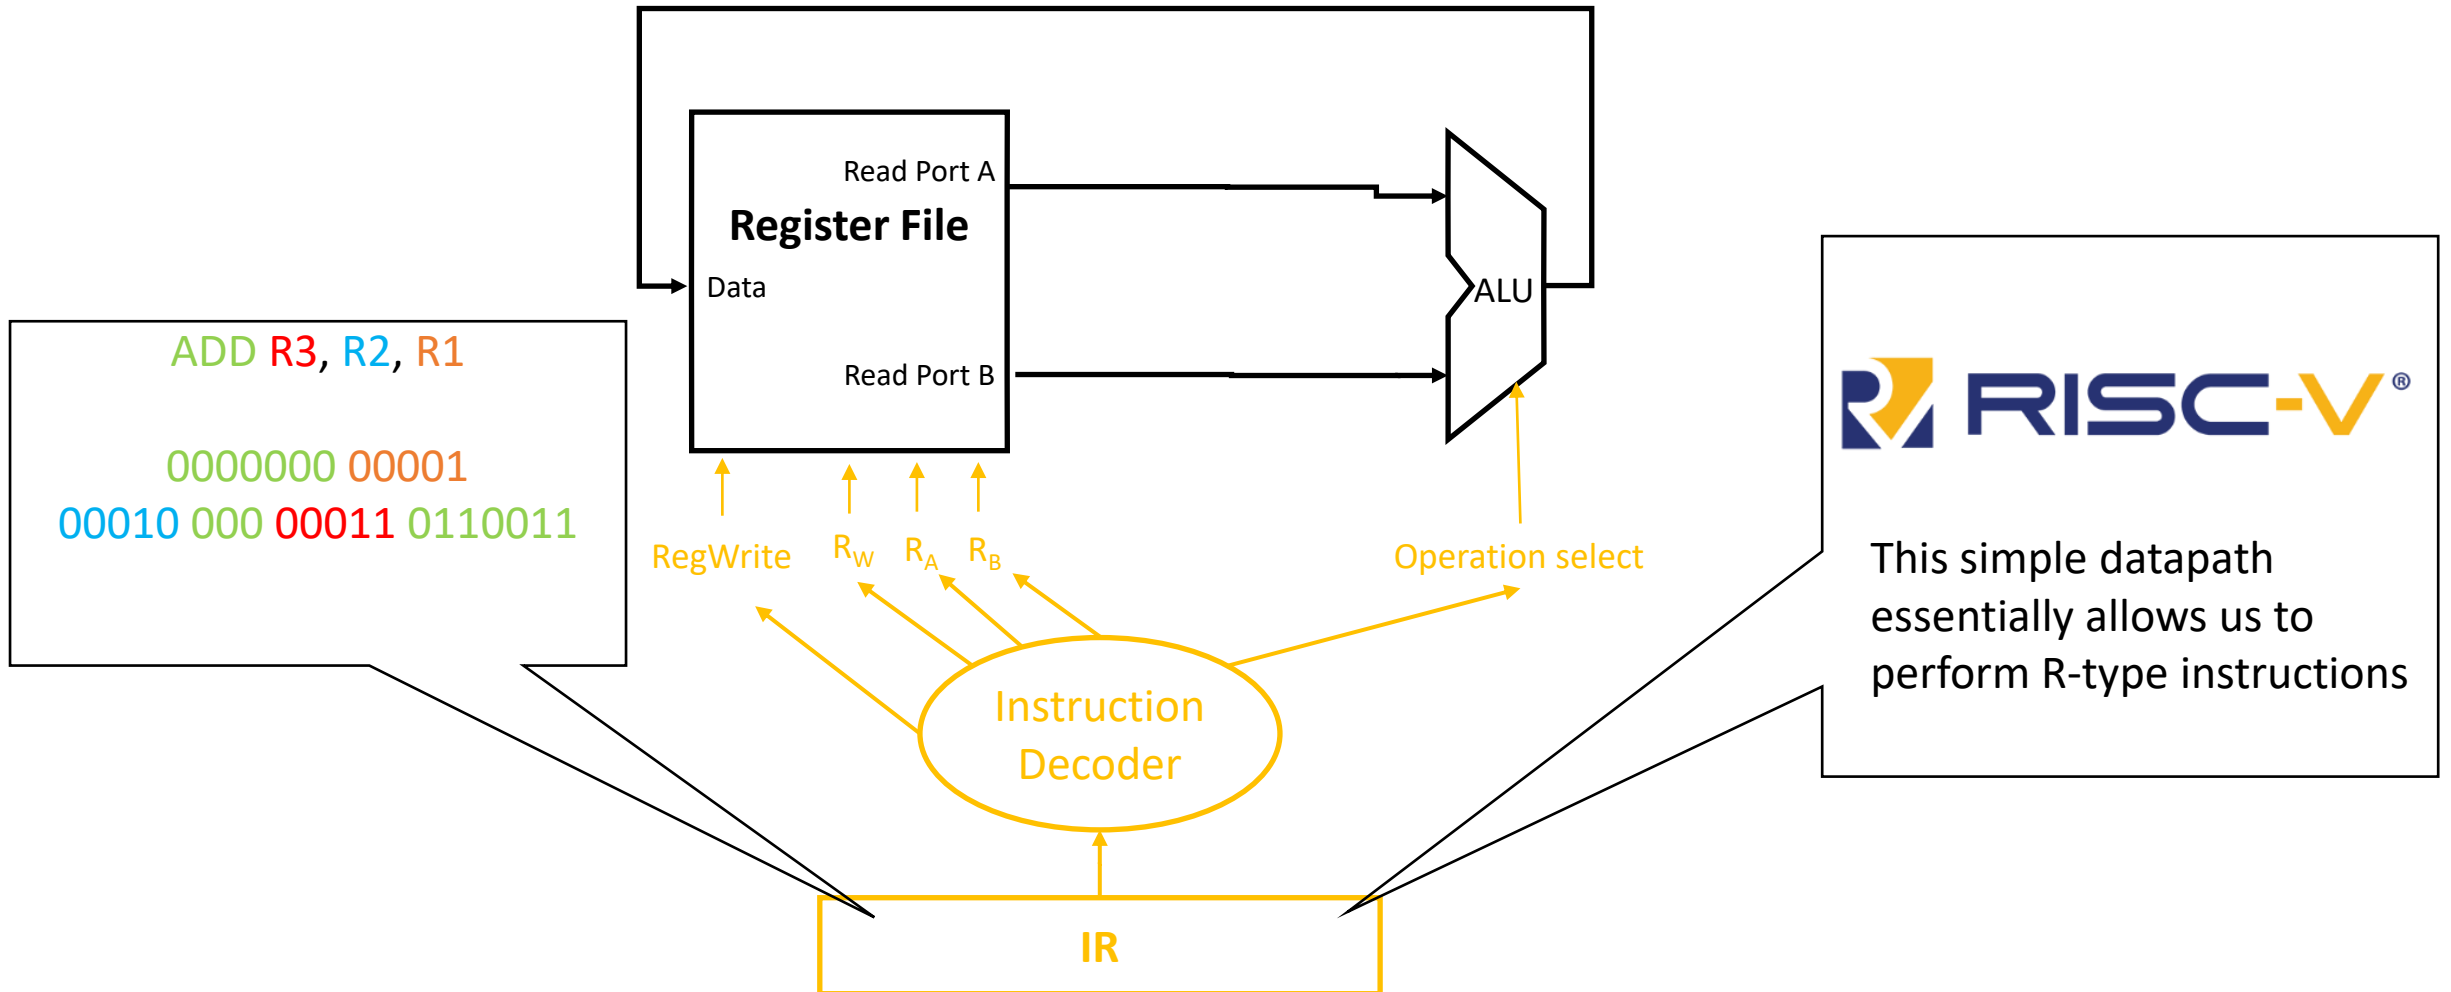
Read Port A

Register File

Data

Read Port B

ALU

ADD R3, R2, R1

0000000 00001
00010 000 00011 0110011

RegWrite $R_W$ $R_A$ $R_B$

Operation select

Instruction Decoder

IR

RISC-V®

This simple datapath essentially allows us to perform R-type instructions